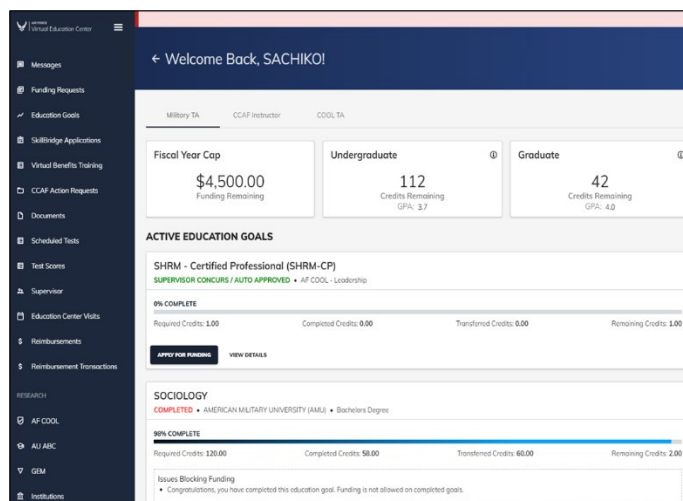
AIRFORCE
Virtual Education Center

Messages
Funding Requests
Education Goals
SkillBridge Applications
Virtual Benefits Training
CCAF Action Requests
Documents
Scheduled Tests
Test Scores
Supervisor
Education Center Visits
Reimbursements
Reimbursement Transactions
RESEARCH
AF COOL
AU ABC
GEM
Institutions

← Welcome Back, SACHIKO!

Military TA
CCAF Instructor
COOL TA

Fiscal Year Cap
$4,500.00
Funding Remaining

Undergraduate
112
Credits Remaining
GPA: 3.7

Graduate
42
Credits Remaining
GPA: 4.0

ACTIVE EDUCATION GOALS

SHRM - Certified Professional (SHRM-CP)
SUPERVISOR CONCURS / AUTO APPROVED • AF COOL - Leadership

0% COMPLETE

Required Credits: 1.00
Completed Credits: 0.00
Transferred Credits: 0.00
Remaining Credits: 1.00

APPLY FOR FUNDING
VIEW DETAILS

SOCIOLOGY
COMPLETED • AMERICAN MILITARY UNIVERSITY (AMU) • Bachelors Degree

90% COMPLETE

Required Credits: 120.00
Completed Credits: 58.00
Transferred Credits: 60.00
Remaining Credits: 2.00

Issues Blocking Funding
• Congratulations, you have completed this education goal. Funding is not allowed on completed goals.